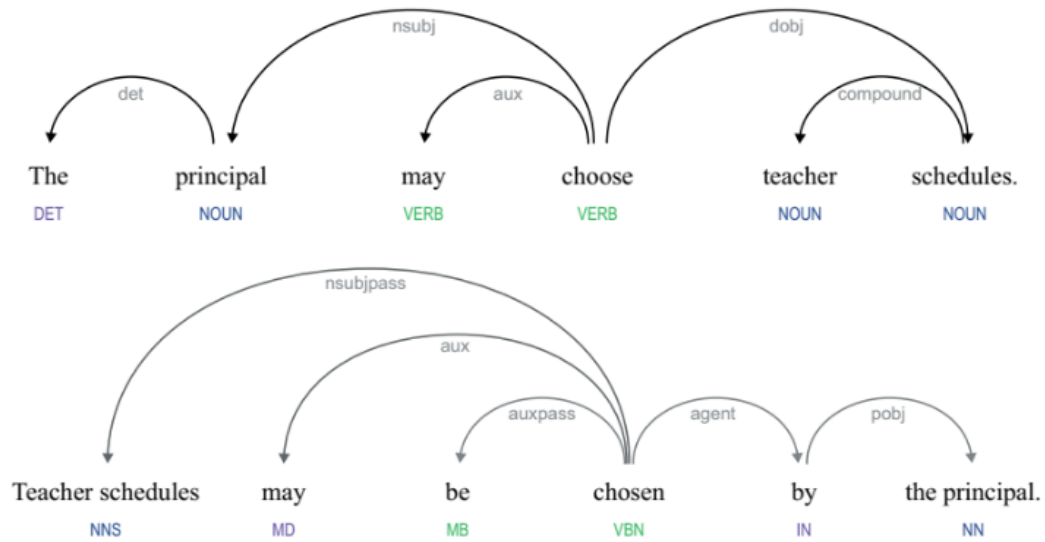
nsubj
dobj
det
aux
compound
The
DET
principal
NOUN
may
VERB
choose
VERB
teacher
NOUN
schedules.
NOUN

nsubjpass
aux
auxpass
agent
pobj
Teacher schedules
NNS
may
MD
be
MB
chosen
VBN
by
IN
the principal.
NN